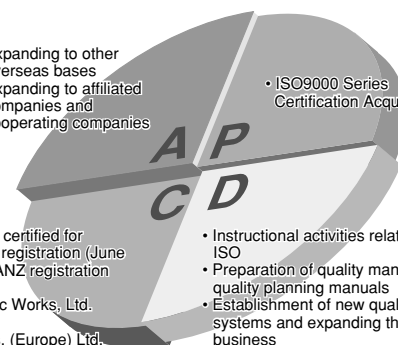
xpanding to other
verseas bases
xpanding to affiliated
ompanies and
ooperating companies

A P
C D

• ISO9000 Series
Certification Acqu

certified for
registration (June
ANZ registration

c Works, Ltd.

. (Europe) Ltd.

• Instructional activities relat
ISO
• Preparation of quality man
quality planning manuals
• Establishment of new qual
systems and expanding th
business